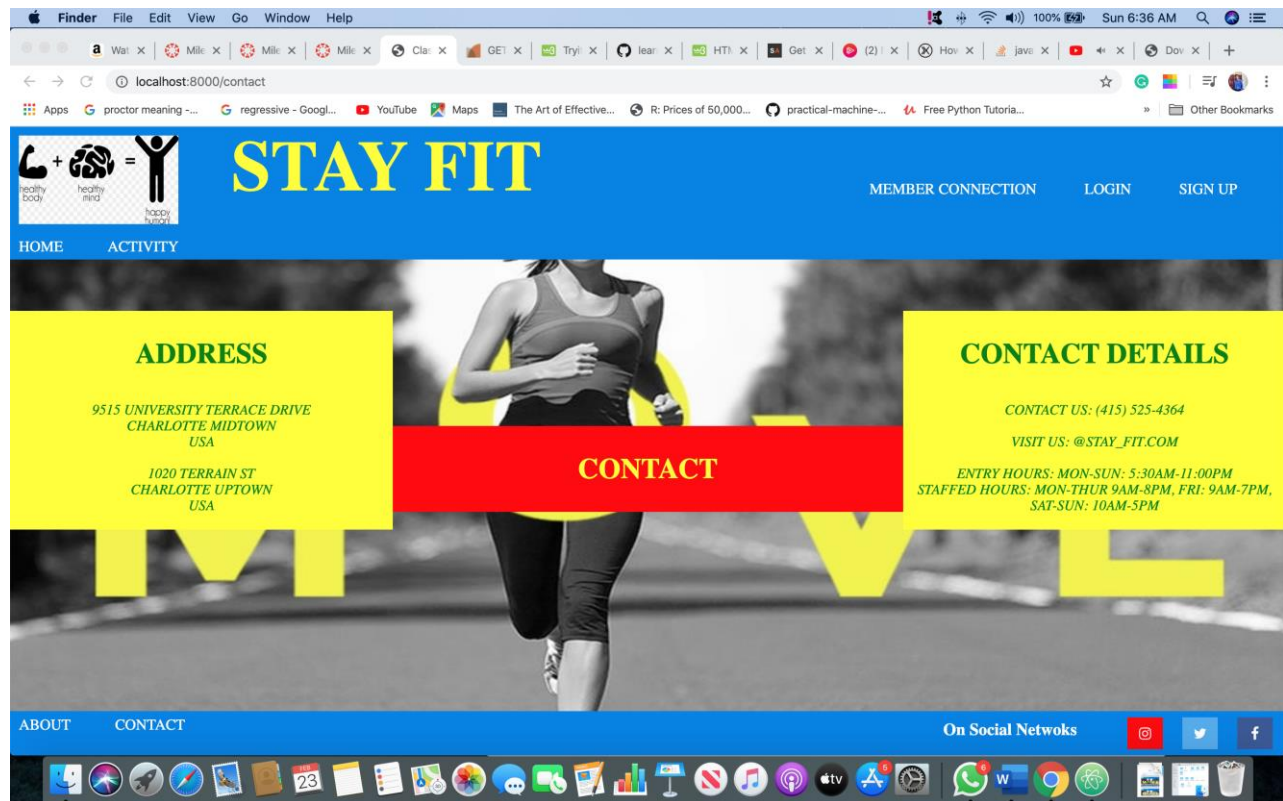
Finder File Edit View Go Window Help

100% Sun 6:36 AM

Wat × | Mile × | Mile × | Mile × | Clas × | GET × | Tryi × | lear × | HTM × | Get × | (2) × | How × | java × | × | Dov × | +

localhost:8000/contact

Apps proctor meaning -... regressive - Googl... YouTube Maps The Art of Effective... R: Prices of 50,000... practical-machine-... Free Python Tutoria... » Other Bookmarks

+ = healthy body healthy mind happy human

STAY FIT

MEMBER CONNECTION LOGIN SIGN UP

HOME ACTIVITY

ADDRESS

9515 UNIVERSITY TERRACE DRIVE
CHARLOTTE MIDTOWN
USA

1020 TERRAIN ST
CHARLOTTE UPTOWN
USA

CONTACT

CONTACT DETAILS

CONTACT US: (415) 525-4364

VISIT US: @STAY_FIT.COM

ENTRY HOURS: MON-SUN: 5:30AM-11:00PM
STAFFED HOURS: MON-THUR 9AM-8PM, FRI: 9AM-7PM, SAT-SUN: 10AM-5PM

ABOUT CONTACT

On Social Netwoks

23 tv 5 6 W